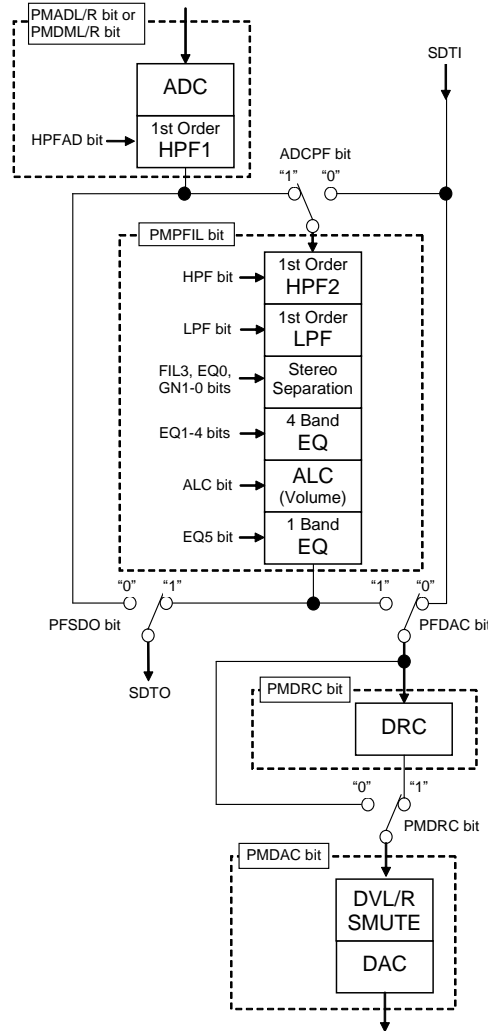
PMADL/R bit or PMDML/R bit

ADC

HPFAD bit

1st Order HPF1

SDTI

ADCPF bit

"1"

"0"

PMPFIL bit

HPF bit

1st Order HPF2

LPF bit

1st Order LPF

FIL3, EQ0, GN1-0 bits

Stereo Separation

EQ1-4 bits

4 Band EQ

ALC bit

ALC (Volume)

EQ5 bit

1 Band EQ

"0"

"1"

"1"

"0"

PFSDO bit

PFDAC bit

SDTO

PMDRC bit

DRC

"0"

"1"

PMDRC bit

PMDAC bit

DVL/R SMUTE

DAC